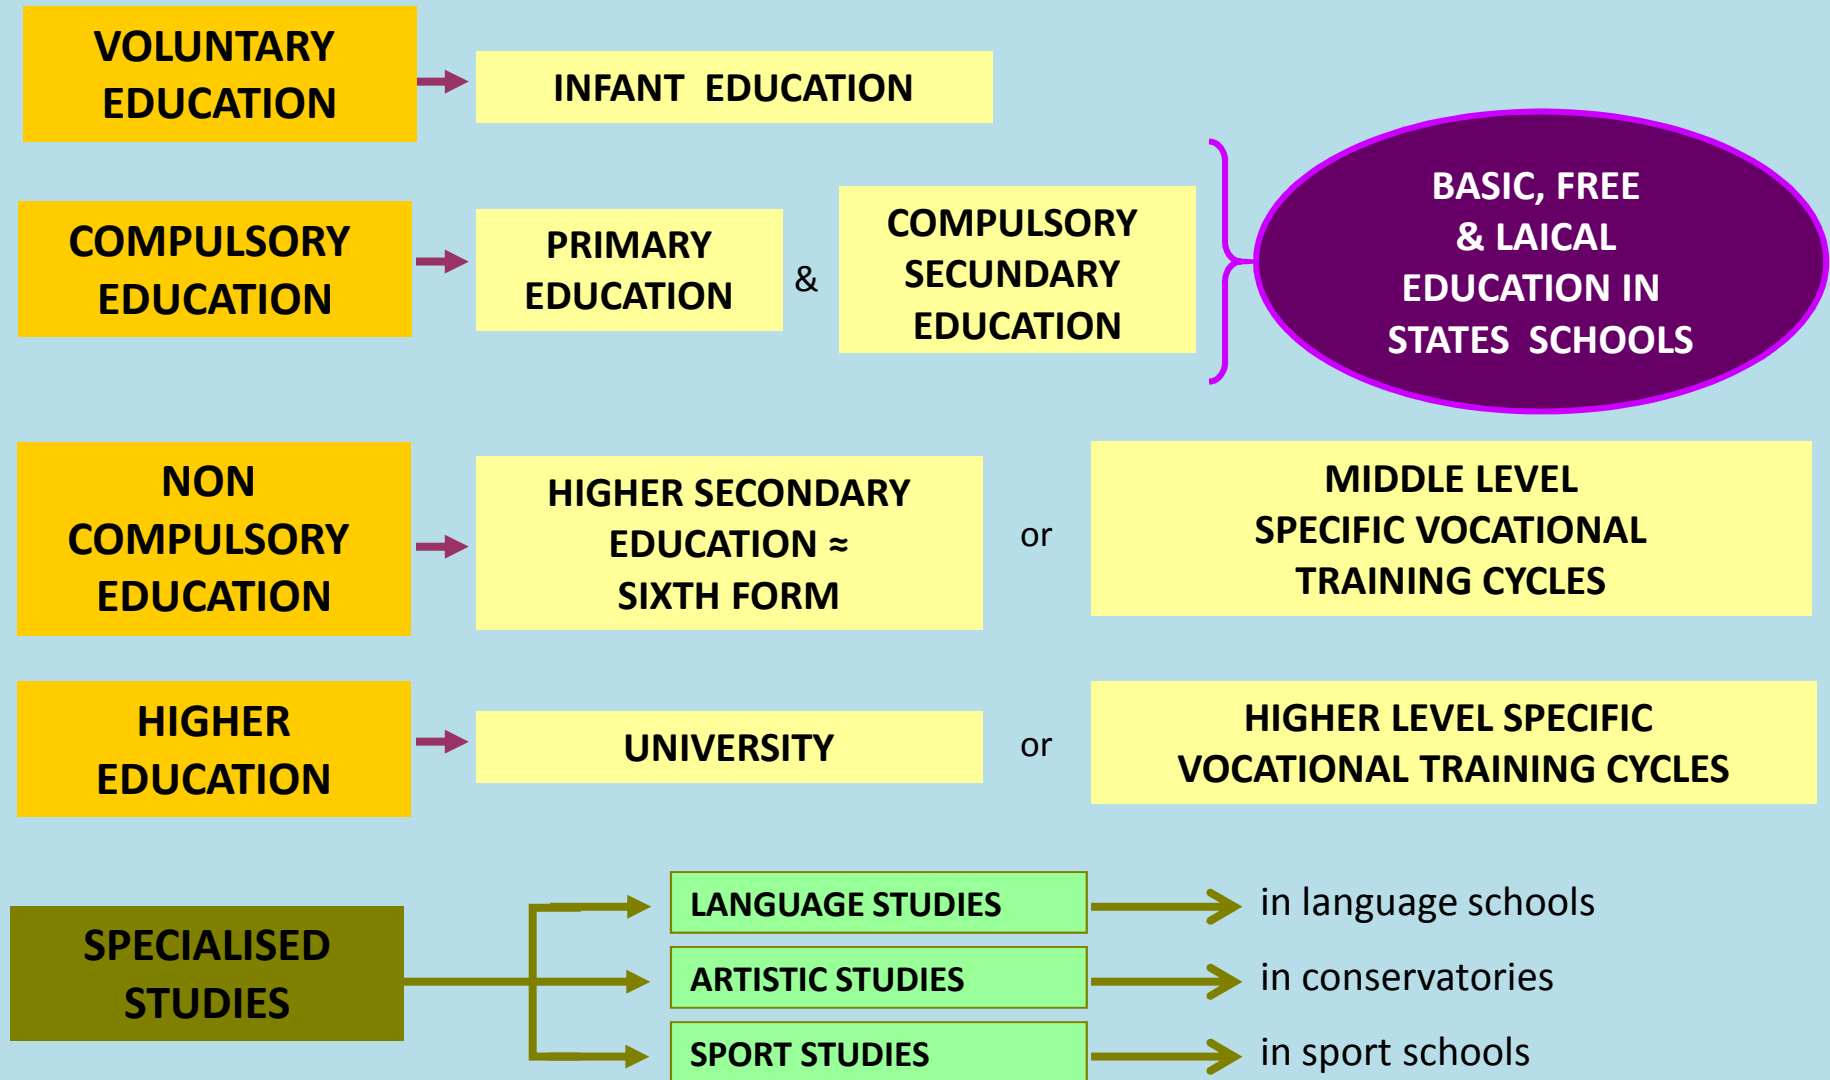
VOLUNTARY EDUCATION

INFANT EDUCATION

COMPULSORY EDUCATION

PRIMARY EDUCATION

&

COMPULSORY SECUNDARY EDUCATION

BASIC, FREE & LAICAL EDUCATION IN STATES SCHOOLS

NON COMPULSORY EDUCATION

HIGHER SECONDARY EDUCATION ≈ SIXTH FORM

or

MIDDLE LEVEL SPECIFIC VOCATIONAL TRAINING CYCLES

HIGHER EDUCATION

UNIVERSITY

or

HIGHER LEVEL SPECIFIC VOCATIONAL TRAINING CYCLES

SPECIALISED STUDIES

LANGUAGE STUDIES

in language schools

ARTISTIC STUDIES

in conservatories

SPORT STUDIES

in sport schools